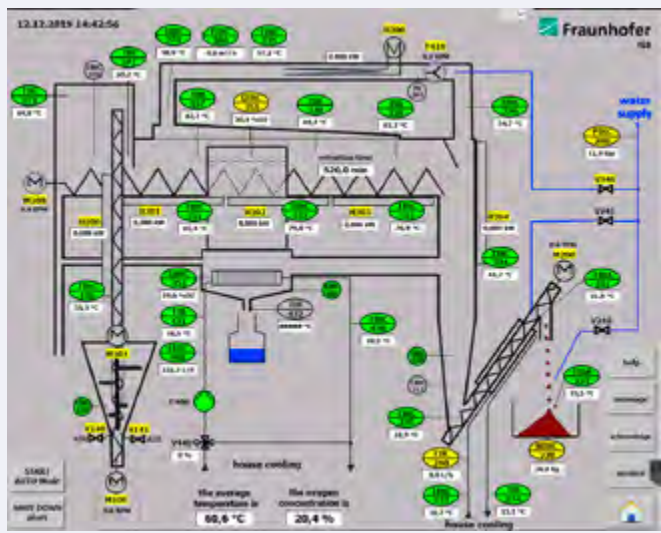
12.12.2019 14:42:56

Fraunhofer

water supply

residence time
526,0 min

house cooling

house cooling

the average temperature is
60,6 °C

the oxygen concentration is
20,4 %

START AUTO Mode

SHUT DOWN plant

help

message

acknowledge

control

98,9 °C

-0,0 m³/h

57,2 °C

69,8 °C

20,5 °C

83,1 °C

65,3 °C

34,7 °C

11,9 bar

65,4 °C

75,0 °C

76,9 °C

0,000 kW

44,7 °C

41,0 °C

23,5 °C

38,5 °C

35,1 °C

39,1 °C

28,9 °C

26,0 kg

0 %

50,0 %

V140

V141

V142

V143

V144

V145

M100

M200

M300

M400